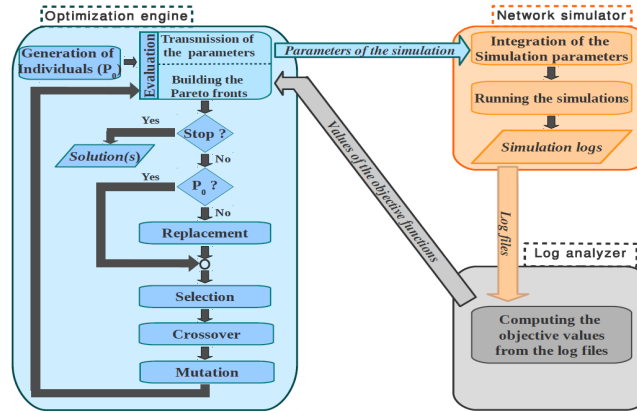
Optimization engine

Generation of Individuals ($P_0$)

Evaluation

Transmission of the parameters

Building the Pareto fronts

Stop ?

Yes

Solution(s)

No

$P_0$ ?

Yes

No

Replacement

Selection

Crossover

Mutation

Parameters of the simulation

Values of the objective functions

Network simulator

Integration of the Simulation parameters

Running the simulations

Simulation logs

Log files

Log analyzer

Computing the objective values from the log files